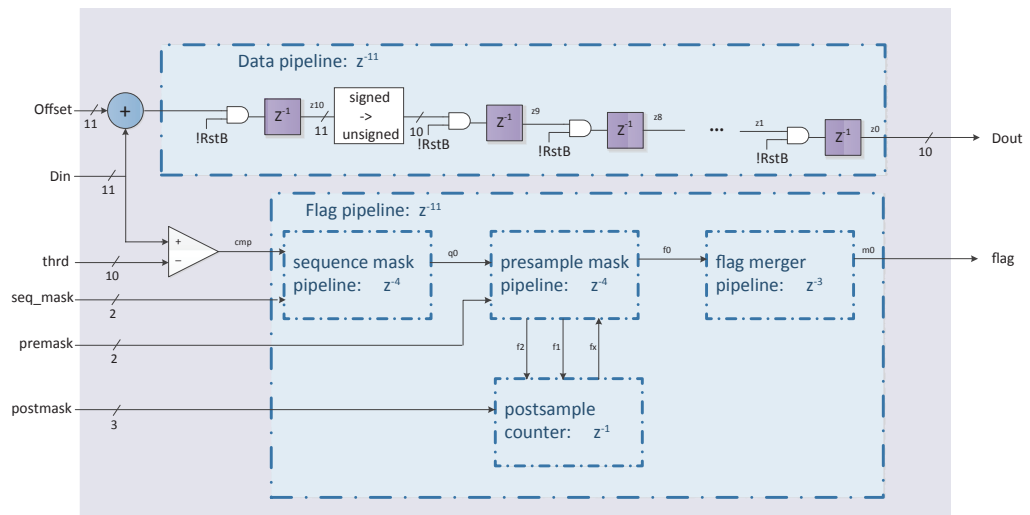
Data pipeline: $z^{-11}$

Offset
11
+
!RstB
$Z^{-1}$
z10
11
signed -> unsigned
10
!RstB
$Z^{-1}$
z9
!RstB
$Z^{-1}$
z8
...
z1
!RstB
$Z^{-1}$
z0
10
Dout

Din
11

Flag pipeline: $z^{-11}$

thrd
10
+
−
cmp
sequence mask pipeline: $z^{-4}$
q0
presample mask pipeline: $z^{-4}$
f0
flag merger pipeline: $z^{-3}$
m0
flag

seq_mask
2
premask
2
f2
f1
fx
postmask
3
postsample counter: $z^{-1}$